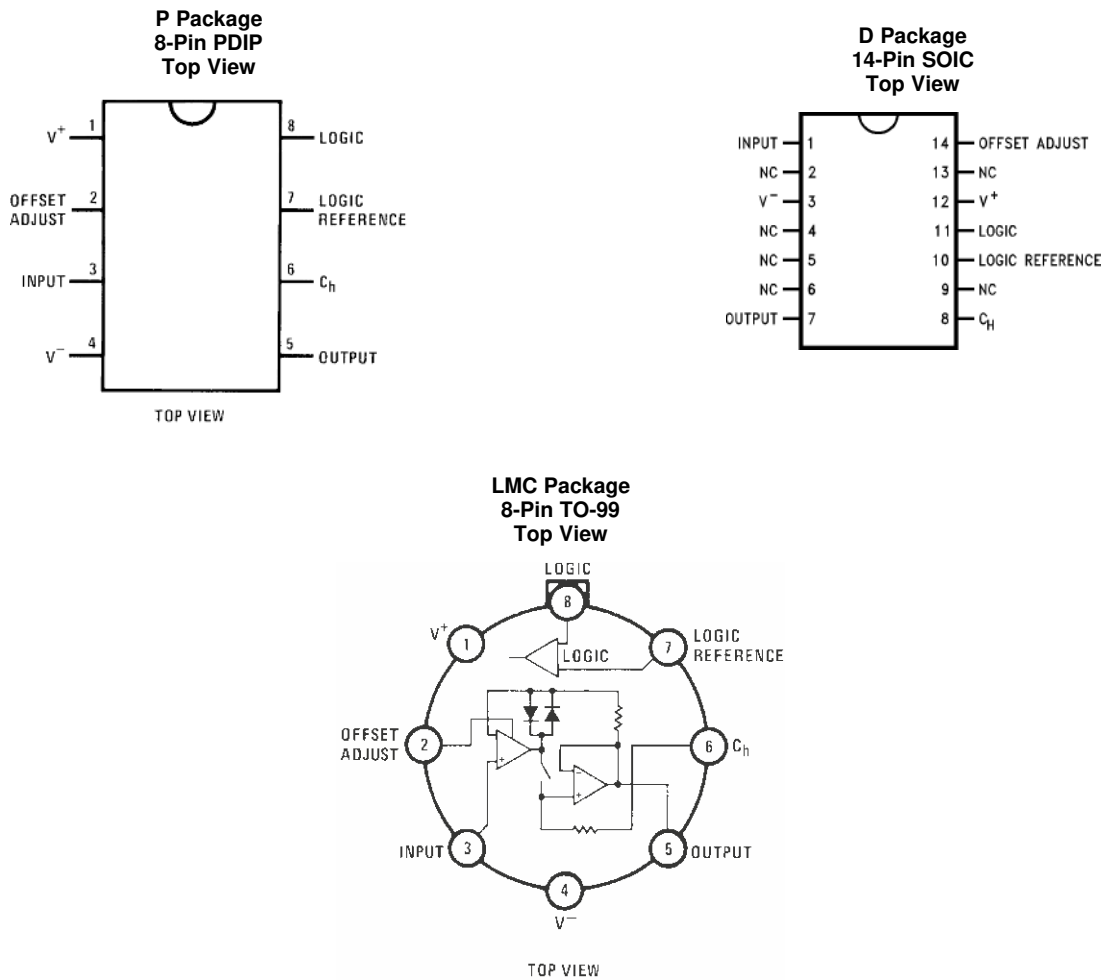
P Package
8-Pin PDIP
Top View

$V^+$ 1
OFFSET ADJUST 2
INPUT 3
$V^-$ 4
8 LOGIC
7 LOGIC REFERENCE
6 $C_h$
5 OUTPUT

TOP VIEW

D Package
14-Pin SOIC
Top View

INPUT 1
NC 2
$V^-$ 3
NC 4
NC 5
NC 6
OUTPUT 7
14 OFFSET ADJUST
13 NC
12 $V^+$
11 LOGIC
10 LOGIC REFERENCE
9 NC
8 $C_H$

LMC Package
8-Pin TO-99
Top View

LOGIC
8
$V^+$ 1
7 LOGIC REFERENCE
LOGIC
OFFSET ADJUST 2
6 $C_h$
-
+
-
+
INPUT 3
5 OUTPUT
4
$V^-$

TOP VIEW